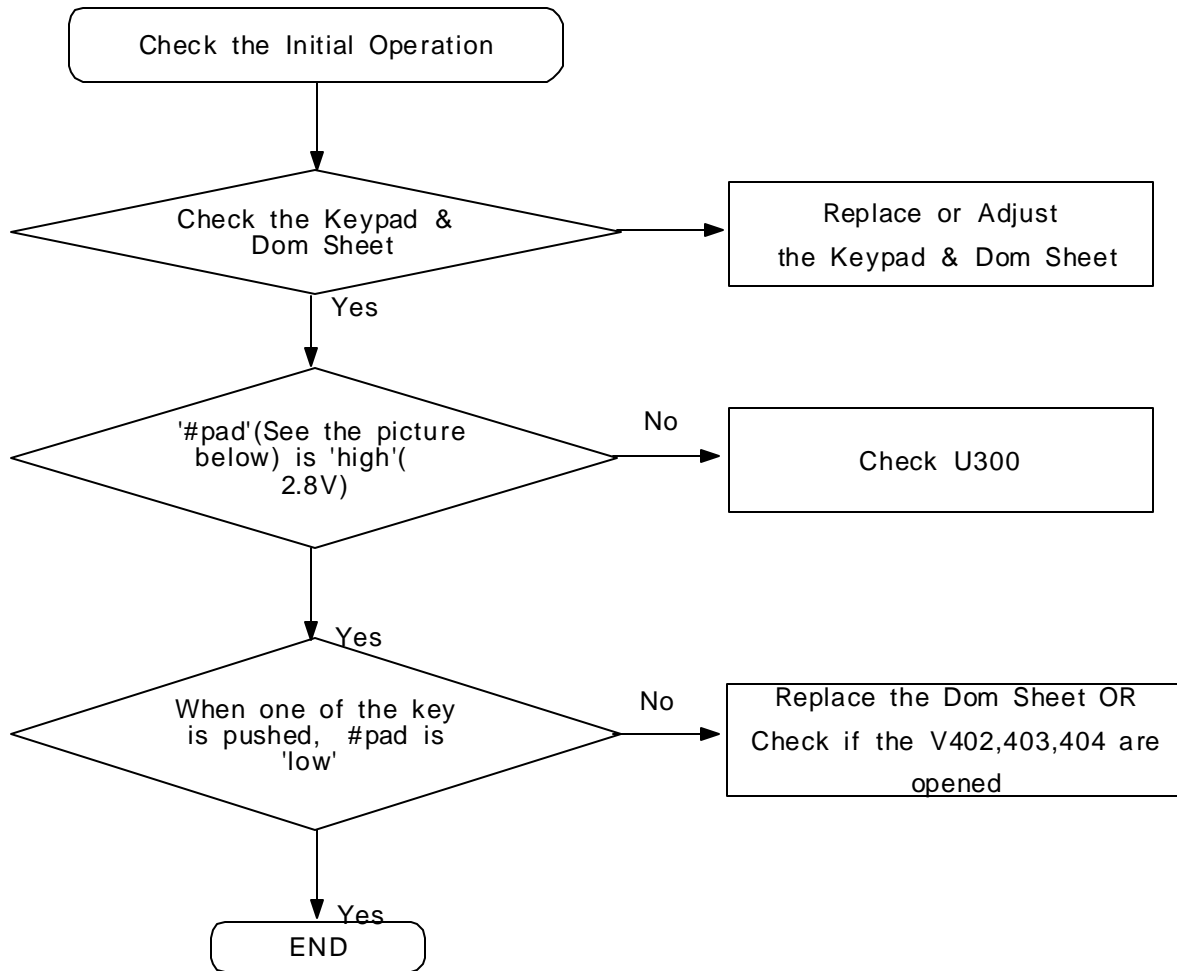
Check the Initial Operation

Check the Keypad & Dom Sheet

Replace or Adjust the Keypad & Dom Sheet

Yes

'#pad'(See the picture below) is 'high'( 2.8V)

No

Check U300

Yes

When one of the key is pushed, #pad is 'low'

No

Replace the Dom Sheet OR Check if the V402,403,404 are opened

Yes

END